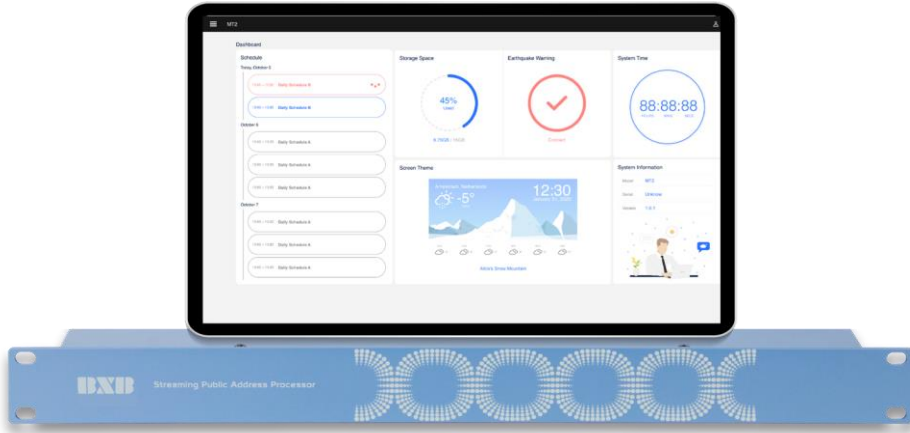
MT2

Dashboard

Schedule

Today October 5

Daily Schedule B

Daily Schedule B

October 6

Daily Schedule A

Daily Schedule A

Daily Schedule A

October 7

Daily Schedule A

Daily Schedule A

Daily Schedule A

Storage Space

45%

Earthquake Warning

System Time

88:88:88

Screen Theme

-5°

12:30

System Information

BXB Streaming Public Address Processor